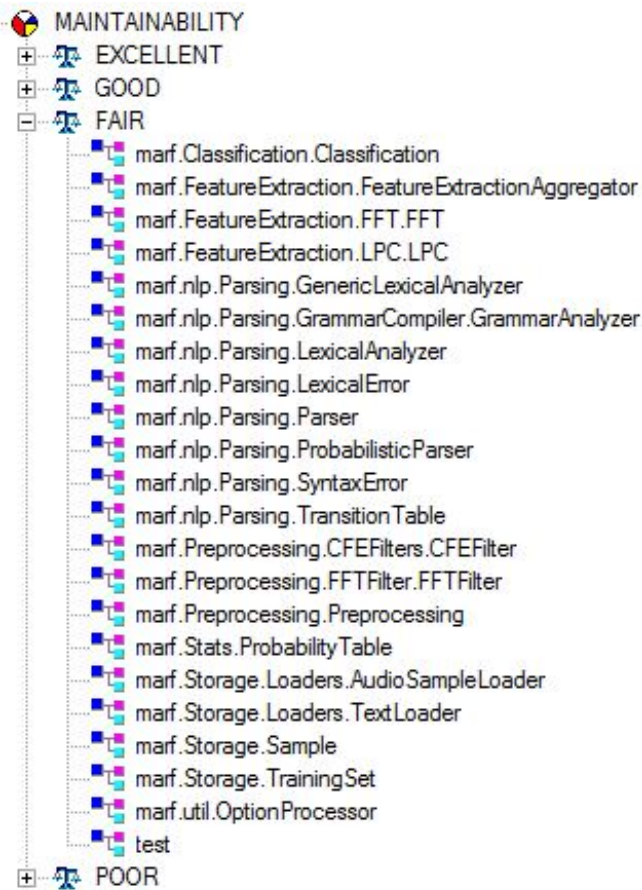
MAINTAINABILITY
EXCELLENT
GOOD
FAIR
marf.Classification.Classification
marf.FeatureExtraction.FeatureExtractionAggregator
marf.FeatureExtraction.FFT.FFT
marf.FeatureExtraction.LPC.LPC
marf.nlp.Parsing.GenericLexicalAnalyzer
marf.nlp.Parsing.GrammarCompiler.GrammarAnalyzer
marf.nlp.Parsing.LexicalAnalyzer
marf.nlp.Parsing.LexicalError
marf.nlp.Parsing.Parser
marf.nlp.Parsing.ProbabilisticParser
marf.nlp.Parsing.SyntaxError
marf.nlp.Parsing.TransitionTable
marf.Preprocessing.CFEFilters.CFEFilter
marf.Preprocessing.FFTFilter.FFTFilter
marf.Preprocessing.Preprocessing
marf.Stats.ProbabilityTable
marf.Storage.Loaders.AudioSampleLoader
marf.Storage.Loaders.TextLoader
marf.Storage.Sample
marf.Storage.TrainingSet
marf.util.OptionProcessor
test
POOR